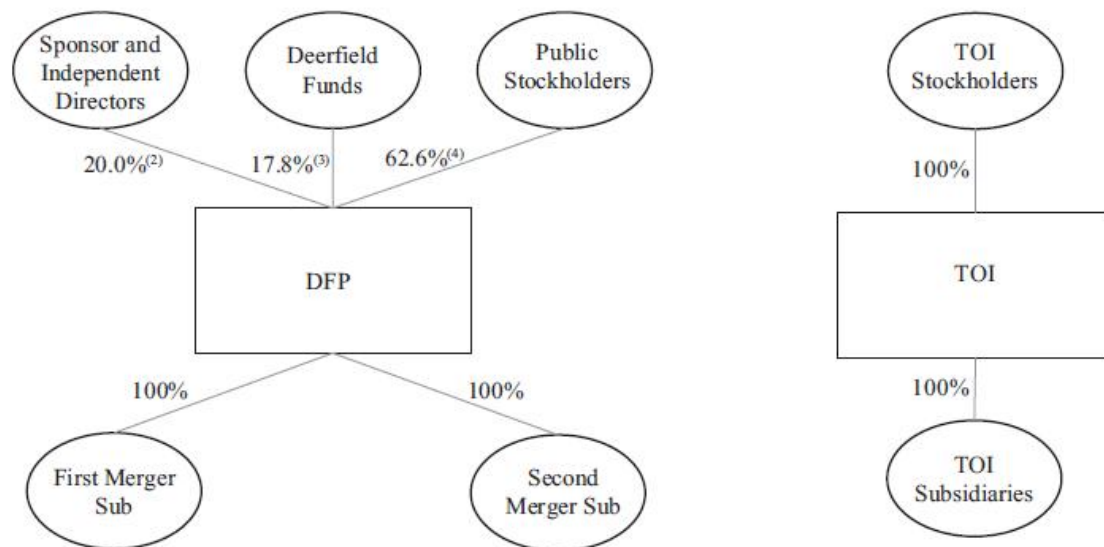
Sponsor and Independent Directors

Deerfield Funds

Public Stockholders

20.0%$^{(2)}$

17.8%$^{(3)}$

62.6%$^{(4)}$

DFP

100%

100%

First Merger Sub

Second Merger Sub

TOI Stockholders

100%

TOI

100%

TOI Subsidiaries